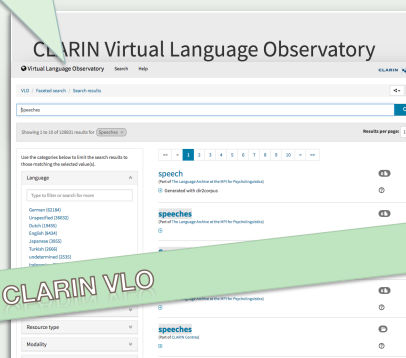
CLARIN Virtual Language Observatory

Virtual Language Observatory Search Help

CLARIN

VLO / Faceted search / Search results

speeches

Showing 1 to 10 of 129831 results for Speeches ×

Results per page:

Use the categories below to limit the search results to those matching the selected value(s).

Language

Type to filter or search for more

German (52184)
Unspecified (38832)
Dutch (18455)
English (8434)
Japanese (3601)
Turkish (3666)
undetermined (2535)
Indonesian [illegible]

« ‹ 1 2 3 4 5 6 7 8 9 10 › »

speech
(Part of The Language Archive at the MPI for Psycholinguistics)
Generated with cllr2corpus

speeches
(Part of The Language Archive at the MPI for Psycholinguistics)

CLARIN VLO

(Part of The Language Archive at the MPI for Psycholinguistics)

Resource type

Modality

speeches
(Part of CLARIN Centres)